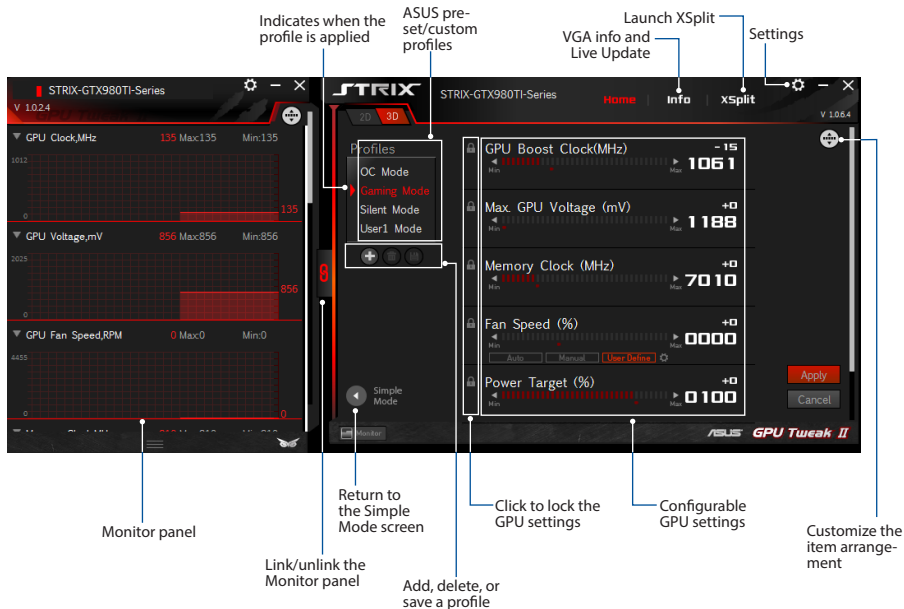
Indicates when the profile is applied

ASUS pre-set/custom profiles

Launch XSplit

VGA info and Live Update

Settings

STRIX-GTX980TI-Series

V 1.0.2.4

GPU Clock,MHz 135 Max:135 Min:135

1012

0

135

GPU Voltage,mV 856 Max:856 Min:856

2025

0

856

GPU Fan Speed,RPM 0 Max:0 Min:0

4455

0

0

STRIX

STRIX-GTX980TI-Series

Home | Info | XSplit

V 1.0.6.4

2D 3D

Profiles

OC Mode

Gaming Mode

Silent Mode

User1 Mode

Simple Mode

Monitor

GPU Boost Clock(MHz) -15 Min Max 1061

Max. GPU Voltage (mV) +0 Min Max 1188

Memory Clock (MHz) +0 Min Max 7010

Fan Speed (%) +0 Min Max 0000

Auto Manual User Define

Power Target (%) +0 Min Max 0100

Apply

Cancel

ASUS GPU Tweak II

Monitor panel

Link/unlink the Monitor panel

Return to the Simple Mode screen

Add, delete, or save a profile

Click to lock the GPU settings

Configurable GPU settings

Customize the item arrangement